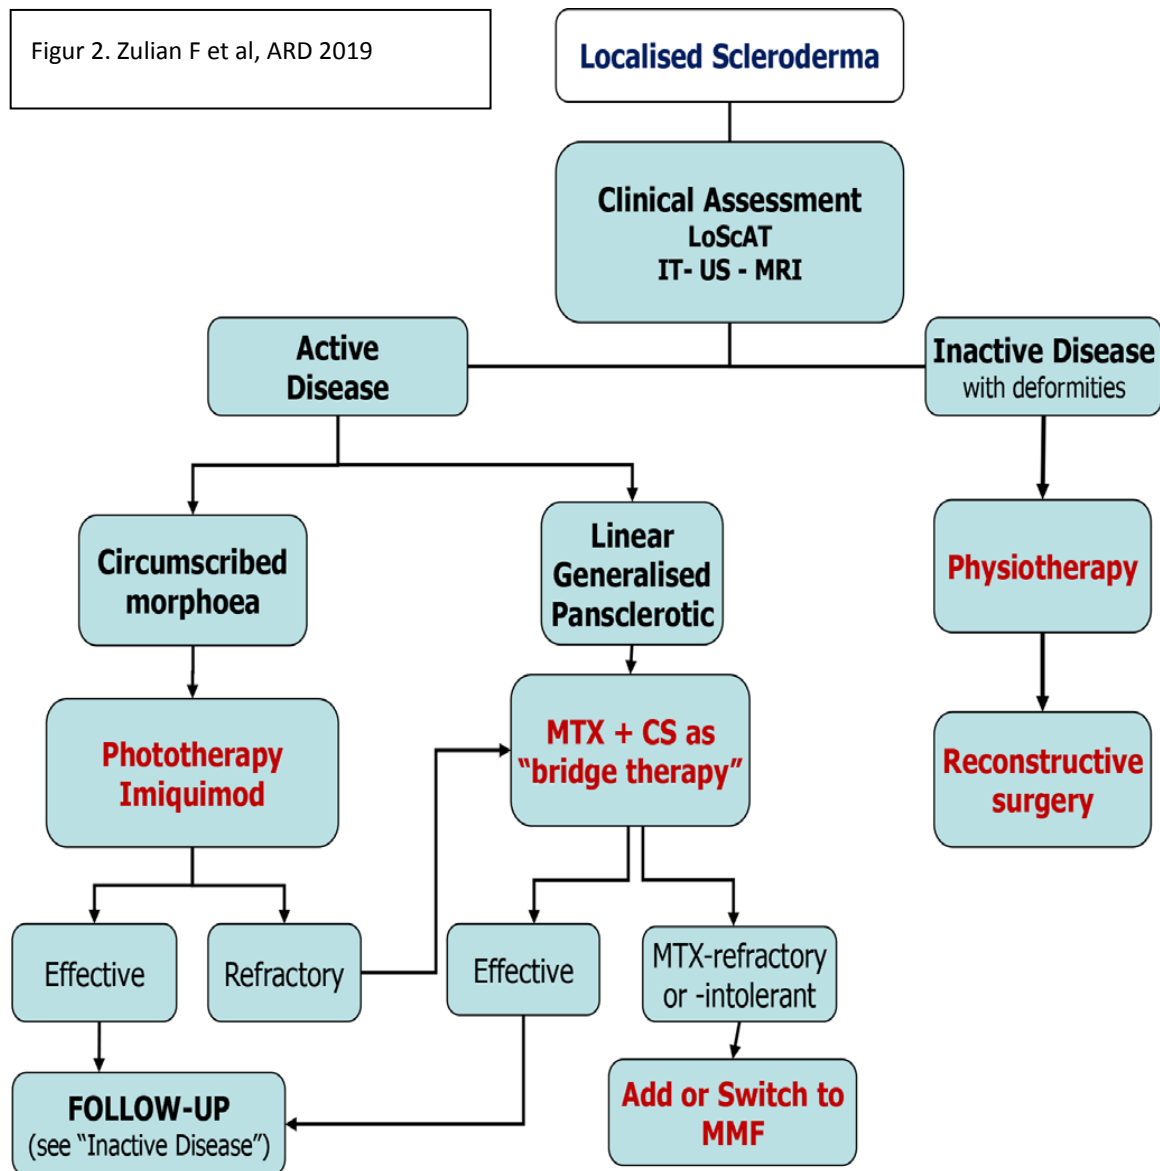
Figur 2. Zulian F et al, ARD 2019

Localised Scleroderma

Clinical Assessment
LoScAT
IT- US - MRI

Active Disease

Inactive Disease
with deformities

Circumscribed morphoea

Linear
Generalised
Pansclerotic

Physiotherapy

Phototherapy
Imiquimod

MTX + CS as
"bridge therapy"

Reconstructive surgery

Effective

Refractory

Effective

MTX-refractory
or -intolerant

FOLLOW-UP
(see "Inactive Disease")

Add or Switch to MMF